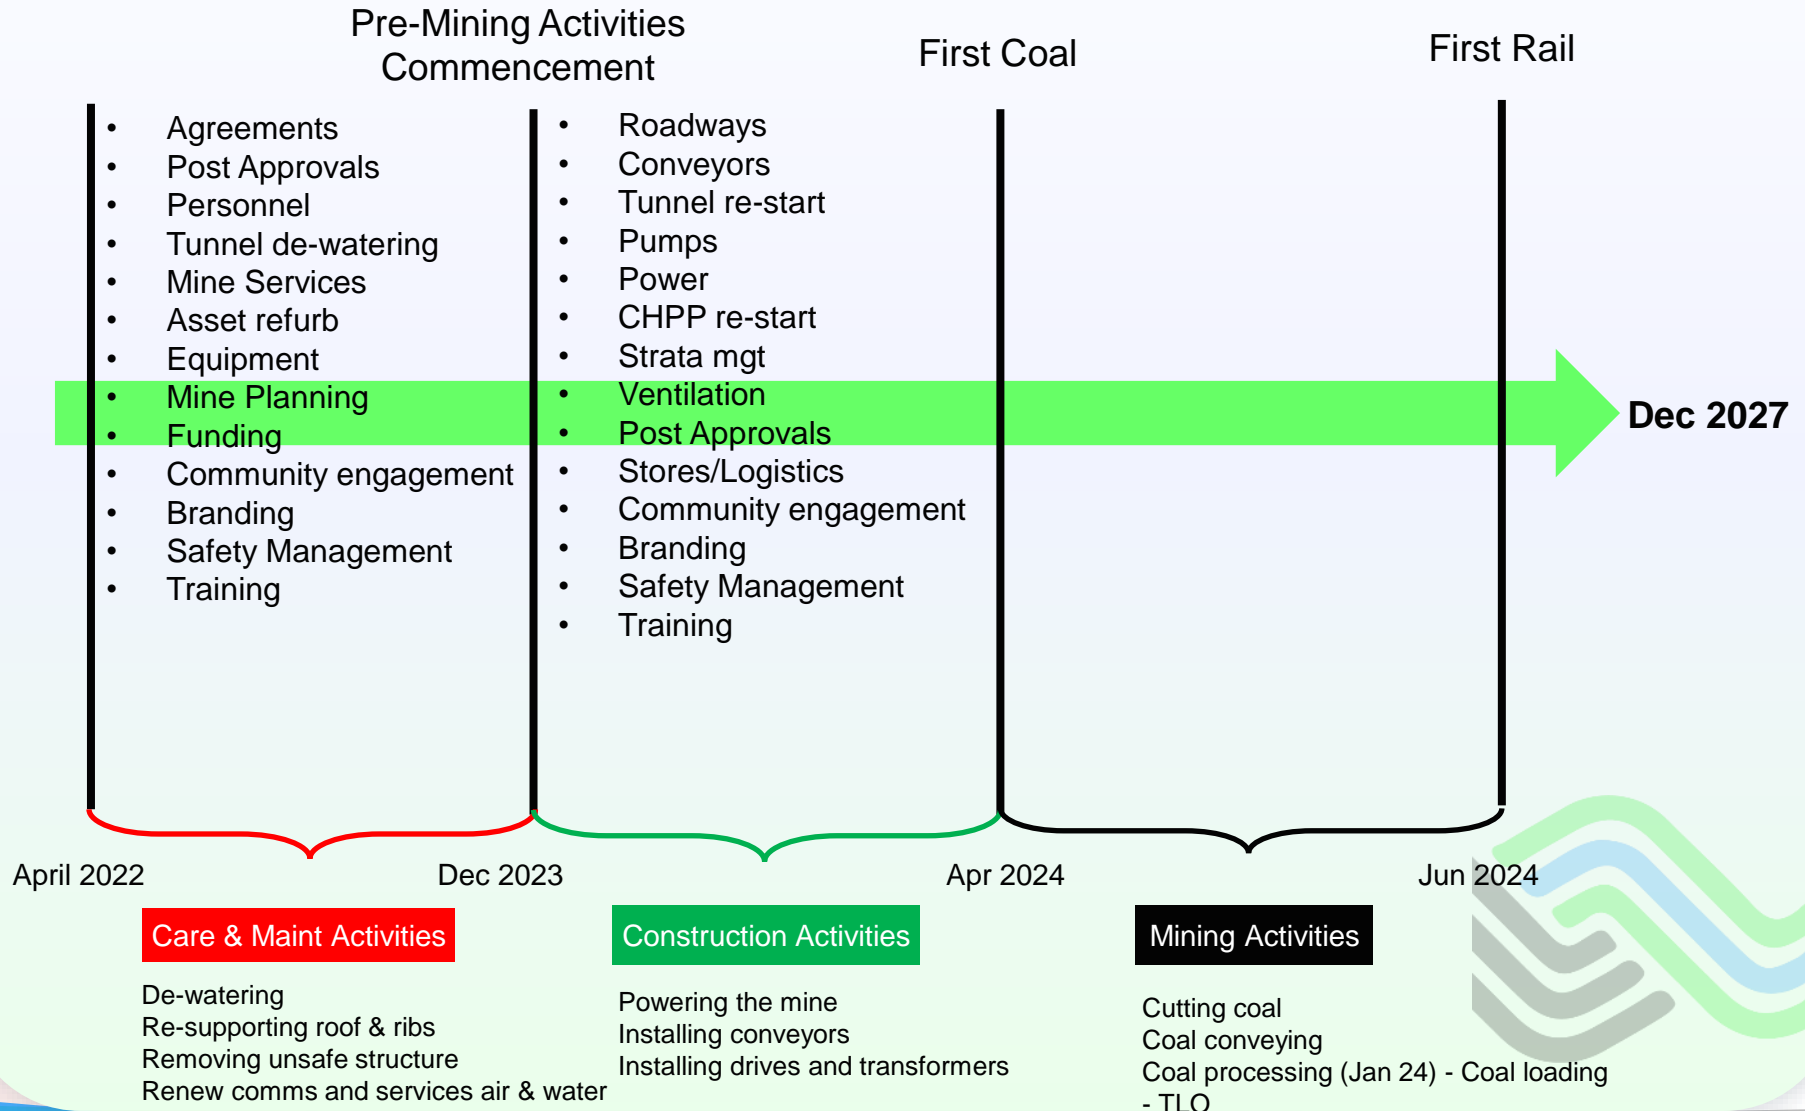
Pre-Mining Activities Commencement

First Coal

First Rail

- Agreements
- Post Approvals
- Personnel
- Tunnel de-watering
- Mine Services
- Asset refurb
- Equipment
- Mine Planning
- Funding
- Community engagement
- Branding
- Safety Management
- Training

- Roadways
- Conveyors
- Tunnel re-start
- Pumps
- Power
- CHPP re-start
- Strata mgt
- Ventilation
- Post Approvals
- Stores/Logistics
- Community engagement
- Branding
- Safety Management
- Training

Dec 2027

April 2022

Dec 2023

Apr 2024

Jun 2024

Care & Maint Activities

De-watering
Re-supporting roof & ribs
Removing unsafe structure
Renew comms and services air & water

Construction Activities

Powering the mine
Installing conveyors
Installing drives and transformers

Mining Activities

Cutting coal
Coal conveying
Coal processing (Jan 24) - Coal loading - TLO